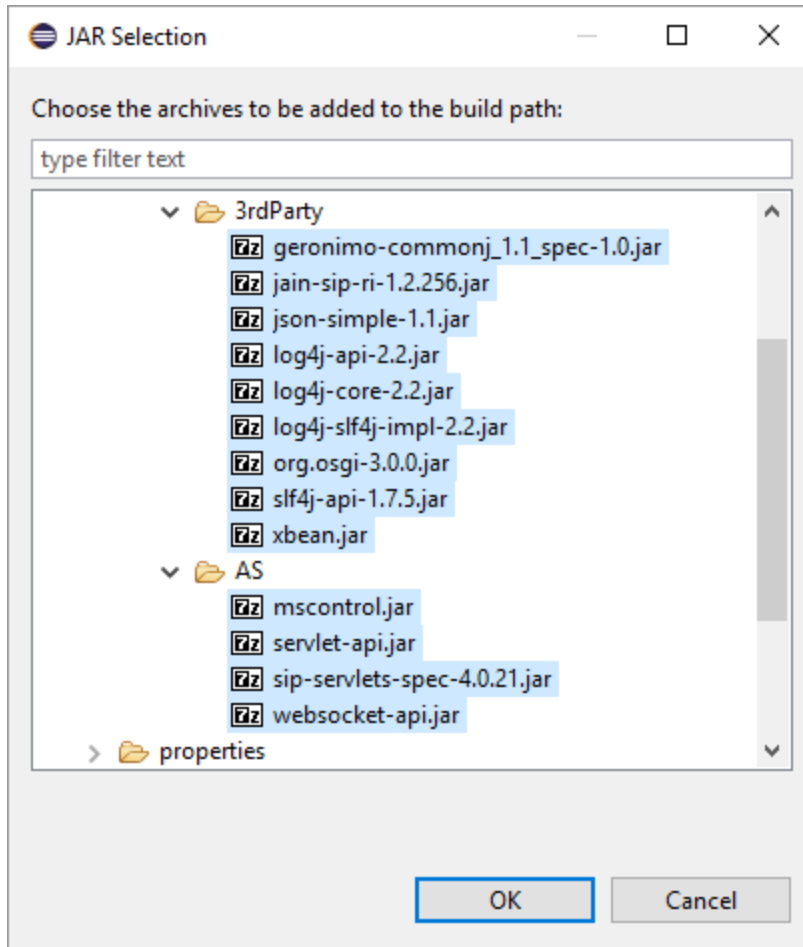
JAR Selection

Choose the archives to be added to the build path:

type filter text

3rdParty
geronimo-commonj_1.1_spec-1.0.jar
jain-sip-ri-1.2.256.jar
json-simple-1.1.jar
log4j-api-2.2.jar
log4j-core-2.2.jar
log4j-slf4j-impl-2.2.jar
org.osgi-3.0.0.jar
slf4j-api-1.7.5.jar
xbean.jar
AS
mscontrol.jar
servlet-api.jar
sip-servlets-spec-4.0.21.jar
websocket-api.jar
properties

OK
Cancel